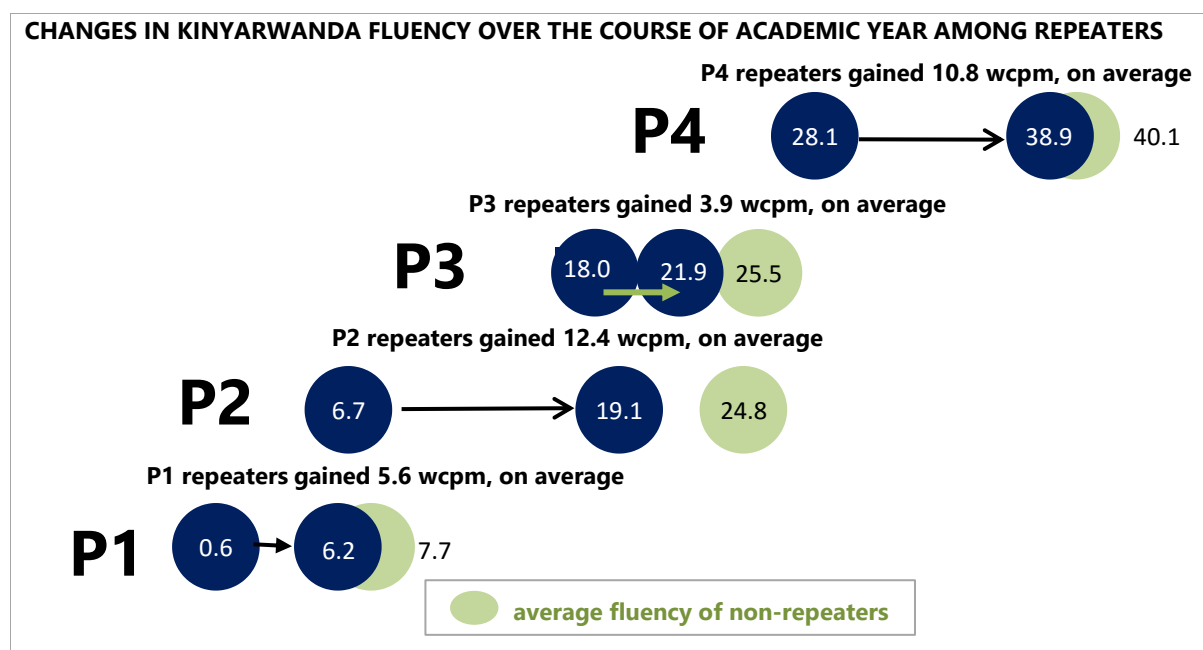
CHANGES IN KINYARWANDA FLUENCY OVER THE COURSE OF ACADEMIC YEAR AMONG REPEATERS

P4 repeaters gained 10.8 wcpm, on average

P4

28.1

38.9

40.1

P3 repeaters gained 3.9 wcpm, on average

P3

18.0

21.9

25.5

P2 repeaters gained 12.4 wcpm, on average

P2

6.7

19.1

24.8

P1 repeaters gained 5.6 wcpm, on average

P1

0.6

6.2

7.7

average fluency of non-repeaters